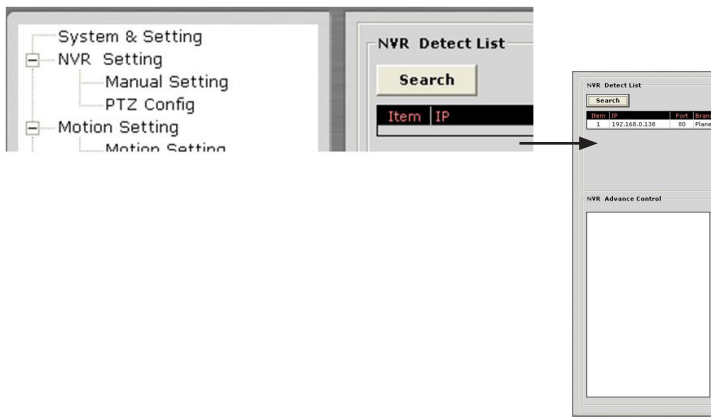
System & Setting
NVR Setting
Manual Setting
PTZ Config
Motion Setting
Motion Setting

NVR Detect List
Search

| Item | IP |
|---|---|

NVR Detect List
Search

| Item | IP | Port | Bran |
|---|---|---|---|
| 1 | 192.168.0.138 | 80 | Plane |

NVR Advance Control